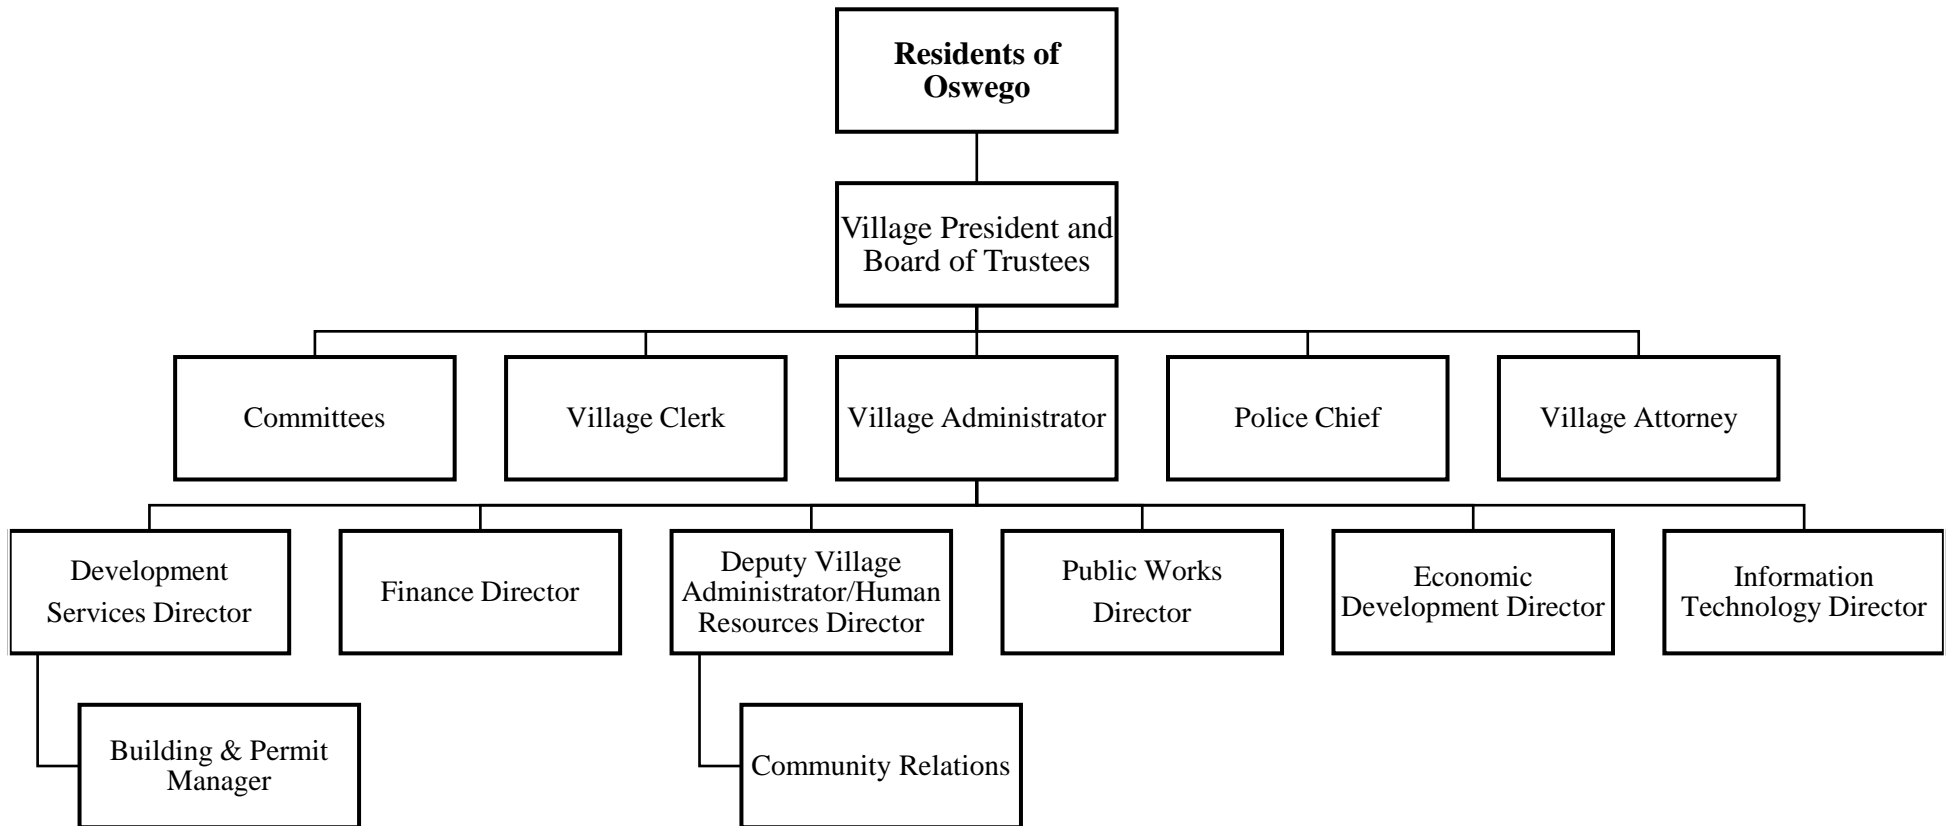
**Residents of Oswego**

Village President and Board of Trustees

Committees

Village Clerk

Village Administrator

Police Chief

Village Attorney

Development Services Director

Finance Director

Deputy Village Administrator/Human Resources Director

Public Works Director

Economic Development Director

Information Technology Director

Building & Permit Manager

Community Relations